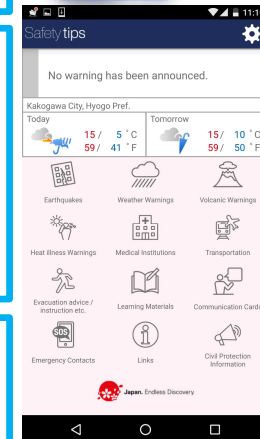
11:1

Safety tips

No warning has been announced.

Kakogawa City, Hyogo Pref.

| Today | Tomorrow |
|---|---|
| 15 / 5 °C | 15 / 10 °C |
| 59 / 41 °F | 59 / 50 °F |

Earthquakes
Weather Warnings
Volcanic Warnings
Heat Illness Warnings
Medical Institutions
Transportation
Evacuation advice / instruction etc.
Learning Materials
Communication Cards
SOS
Emergency Contacts
Links
Civil Protection Information

Japan. Endless Discovery.